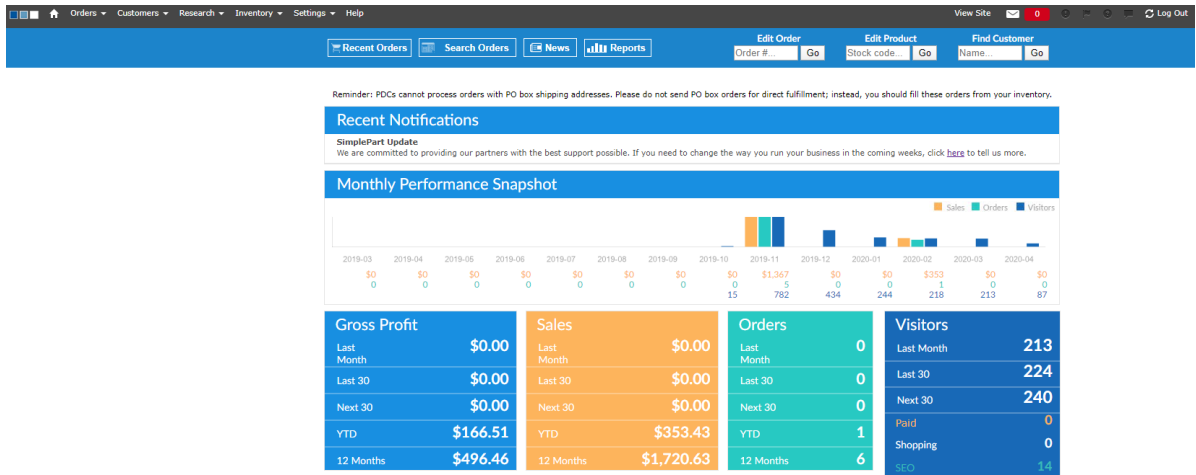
Orders ▾ Customers ▾ Research ▾ Inventory ▾ Settings ▾ Help

View Site 0 Log Out

Recent Orders Search Orders News Reports

Edit Order
Order #... Go

Edit Product
Stock code... Go

Find Customer
Name... Go

Reminder: PDCs cannot process orders with PO box shipping addresses. Please do not send PO box orders for direct fulfillment; instead, you should fill these orders from your inventory.

Recent Notifications

SimplePart Update
We are committed to providing our partners with the best support possible. If you need to change the way you run your business in the coming weeks, click here to tell us more.

Monthly Performance Snapshot

Sales Orders Visitors

| 2019-03 | 2019-04 | 2019-05 | 2019-06 | 2019-07 | 2019-08 | 2019-09 | 2019-10 | 2019-11 | 2019-12 | 2020-01 | 2020-02 | 2020-03 | 2020-04 |
|---|---|---|---|---|---|---|---|---|---|---|---|---|---|
| $0 | $0 | $0 | $0 | $0 | $0 | $0 | $0 | $1,367 | $0 | $0 | $353 | $0 | $0 |
| 0 | 0 | 0 | 0 | 0 | 0 | 0 | 0 | 5 | 0 | 0 | 1 | 0 | 0 |
| | | | | | | | 15 | 782 | 434 | 244 | 218 | 213 | 87 |

Gross Profit
Last Month $0.00
Last 30 $0.00
Next 30 $0.00
YTD $166.51
12 Months $496.46

Sales
Last Month $0.00
Last 30 $0.00
Next 30 $0.00
YTD $353.43
12 Months $1,720.63

Orders
Last Month 0
Last 30 0
Next 30 0
YTD 1
12 Months 6

Visitors
Last Month 213
Last 30 224
Next 30 240
Paid 0
Shopping 0
SEO 14